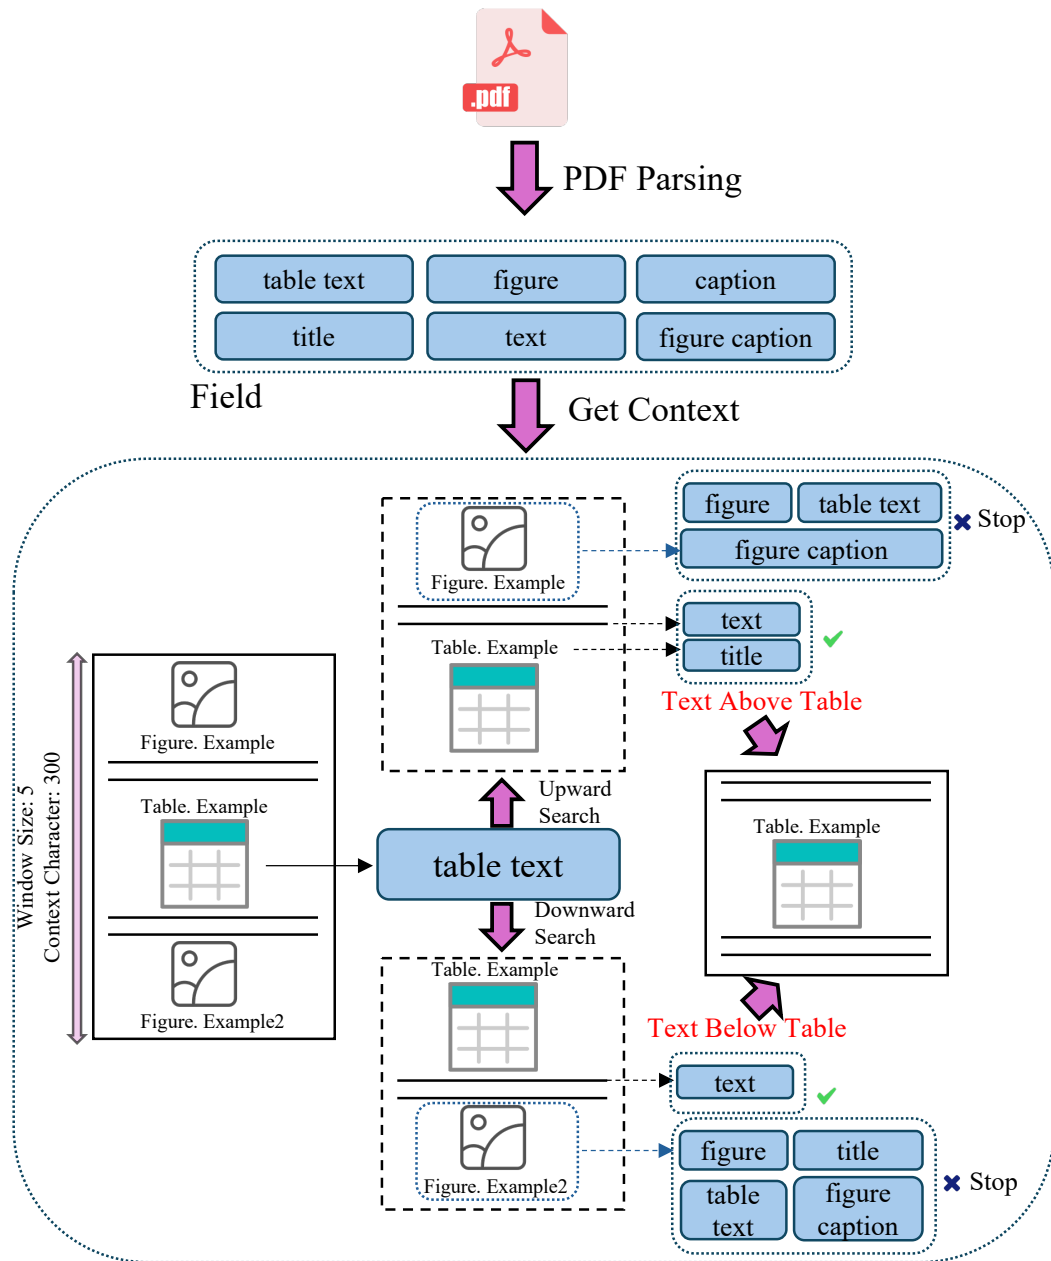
.pdf

PDF Parsing

table text
figure
caption
title
text
figure caption

Field

Get Context

Window Size: 5
Context Character: 300

Figure. Example
Table. Example
Figure. Example2

Figure. Example
Table. Example

figure
table text
figure caption
Stop

text
title

Text Above Table

Upward Search

table text

Downward Search

Table. Example

Table. Example
Figure. Example2

Text Below Table

text

figure
title
table text
figure caption
Stop